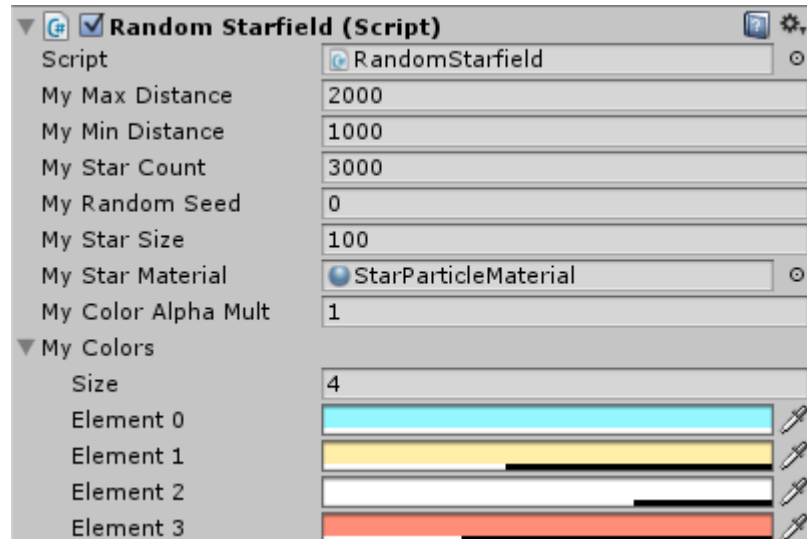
Random Starfield (Script)

| | |
|---|---|
| Script | RandomStarfield |
| My Max Distance | 2000 |
| My Min Distance | 1000 |
| My Star Count | 3000 |
| My Random Seed | 0 |
| My Star Size | 100 |
| My Star Material | StarParticleMaterial |
| My Color Alpha Mult | 1 |

My Colors

| | |
|---|---|
| Size | 4 |
| Element 0 | |
| Element 1 | |
| Element 2 | |
| Element 3 | |